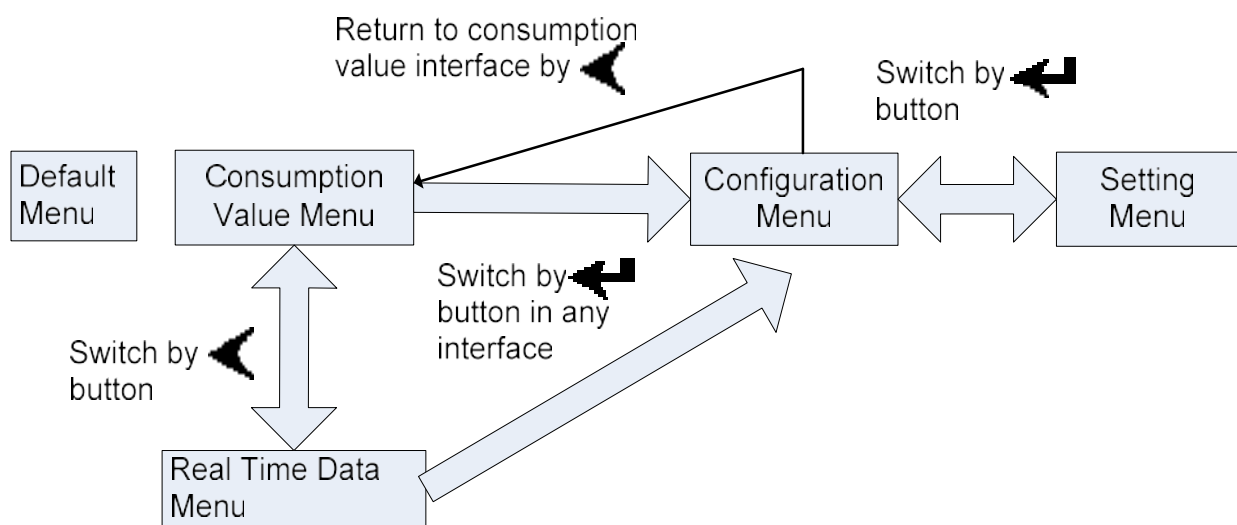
Return to consumption value interface by

Switch by button

Default Menu

Consumption Value Menu

Configuration Menu

Setting Menu

Switch by button in any interface

Switch by button

Real Time Data Menu